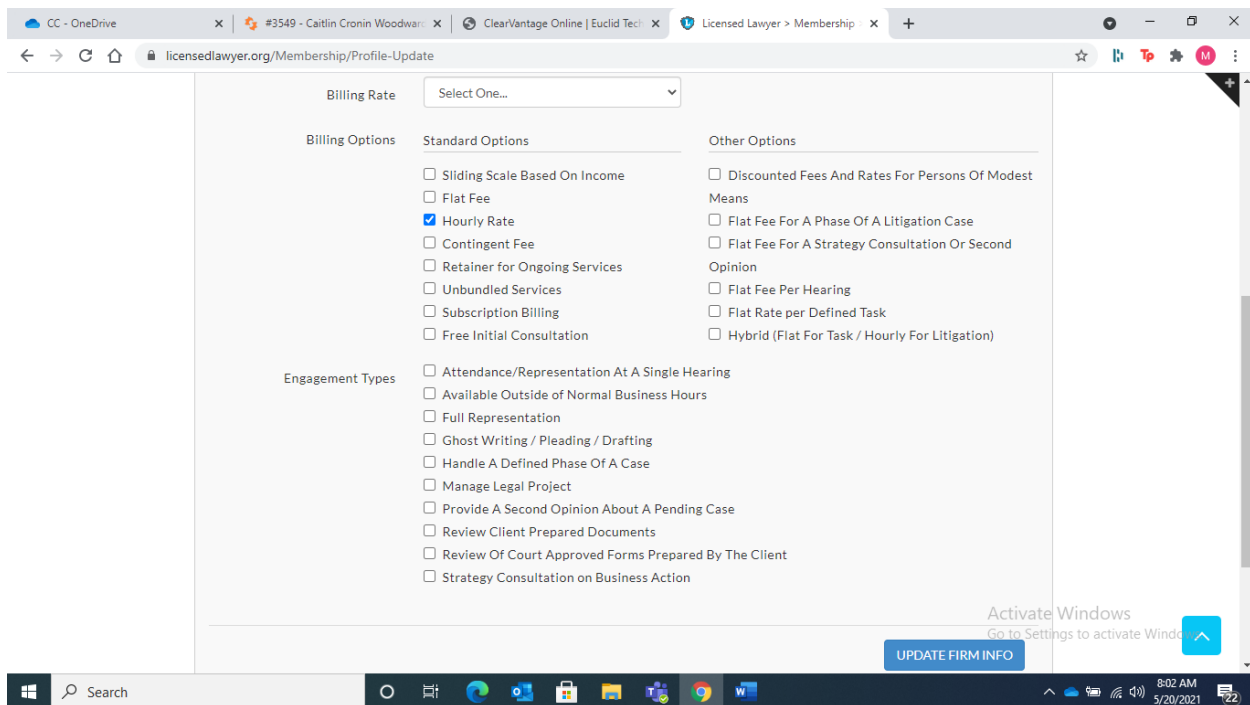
CC - OneDrive
#3549 - Caitlin Cronin Woodwar
ClearVantage Online | Euclid Tech
Licensed Lawyer > Membership
licensedlawyer.org/Membership/Profile-Update

Billing Rate
Select One...

Billing Options
Standard Options
Sliding Scale Based On Income
Flat Fee
Hourly Rate
Contingent Fee
Retainer for Ongoing Services
Unbundled Services
Subscription Billing
Free Initial Consultation

Other Options
Discounted Fees And Rates For Persons Of Modest Means
Flat Fee For A Phase Of A Litigation Case
Flat Fee For A Strategy Consultation Or Second Opinion
Flat Fee Per Hearing
Flat Rate per Defined Task
Hybrid (Flat For Task / Hourly For Litigation)

Engagement Types
Attendance/Representation At A Single Hearing
Available Outside of Normal Business Hours
Full Representation
Ghost Writing / Pleading / Drafting
Handle A Defined Phase Of A Case
Manage Legal Project
Provide A Second Opinion About A Pending Case
Review Client Prepared Documents
Review Of Court Approved Forms Prepared By The Client
Strategy Consultation on Business Action

Activate Windows
Go to Settings to activate Windo

UPDATE FIRM INFO

Search
8:02 AM
5/20/2021
22